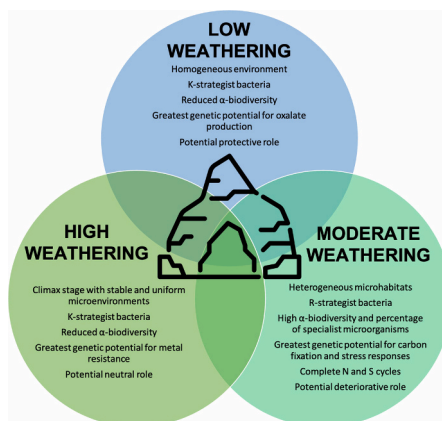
LOW WEATHERING

Homogeneous environment
K-strategist bacteria
Reduced α-biodiversity
Greatest genetic potential for oxalate production
Potential protective role

HIGH WEATHERING

Climax stage with stable and uniform microenvironments
K-strategist bacteria
Reduced α-biodiversity
Greatest genetic potential for metal resistance
Potential neutral role

MODERATE WEATHERING

Heterogeneous microhabitats
R-strategist bacteria
High α-biodiversity and percentage of specialist microorganisms
Greatest genetic potential for carbon fixation and stress responses
Complete N and S cycles
Potential deteriorative role